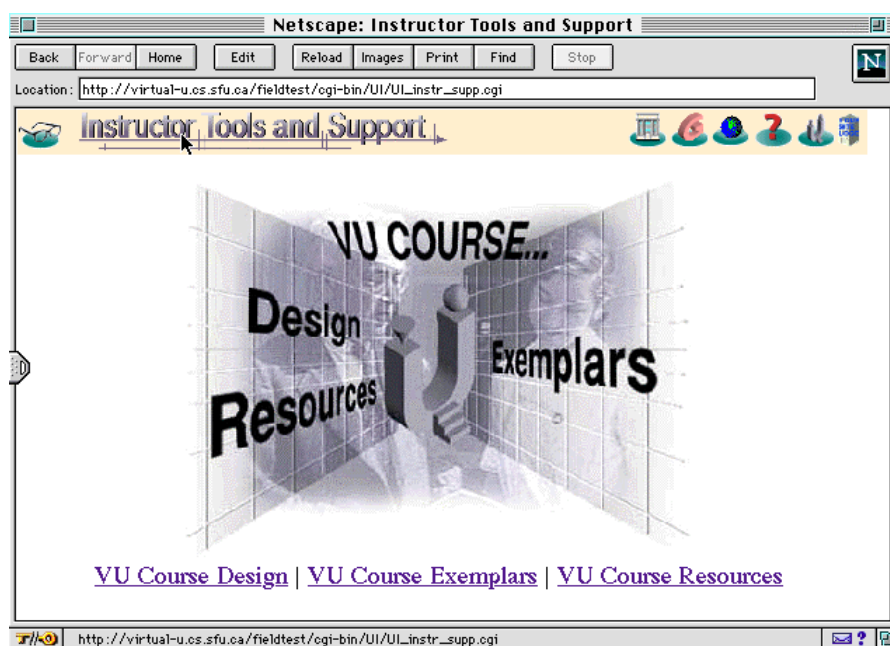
Netscape: Instructor Tools and Support

Back | Forward | Home | Edit | Reload | Images | Print | Find | Stop

N

Location: http://virtual-u.cs.sfu.ca/fieldtest/cgi-bin/UI/UI_instr_supp.cgi

Instructor Tools and Support

VU COURSE...

Design

Exemplars

Resources

VU Course Design | VU Course Exemplars | VU Course Resources

http://virtual-u.cs.sfu.ca/fieldtest/cgi-bin/UI/UI_instr_supp.cgi